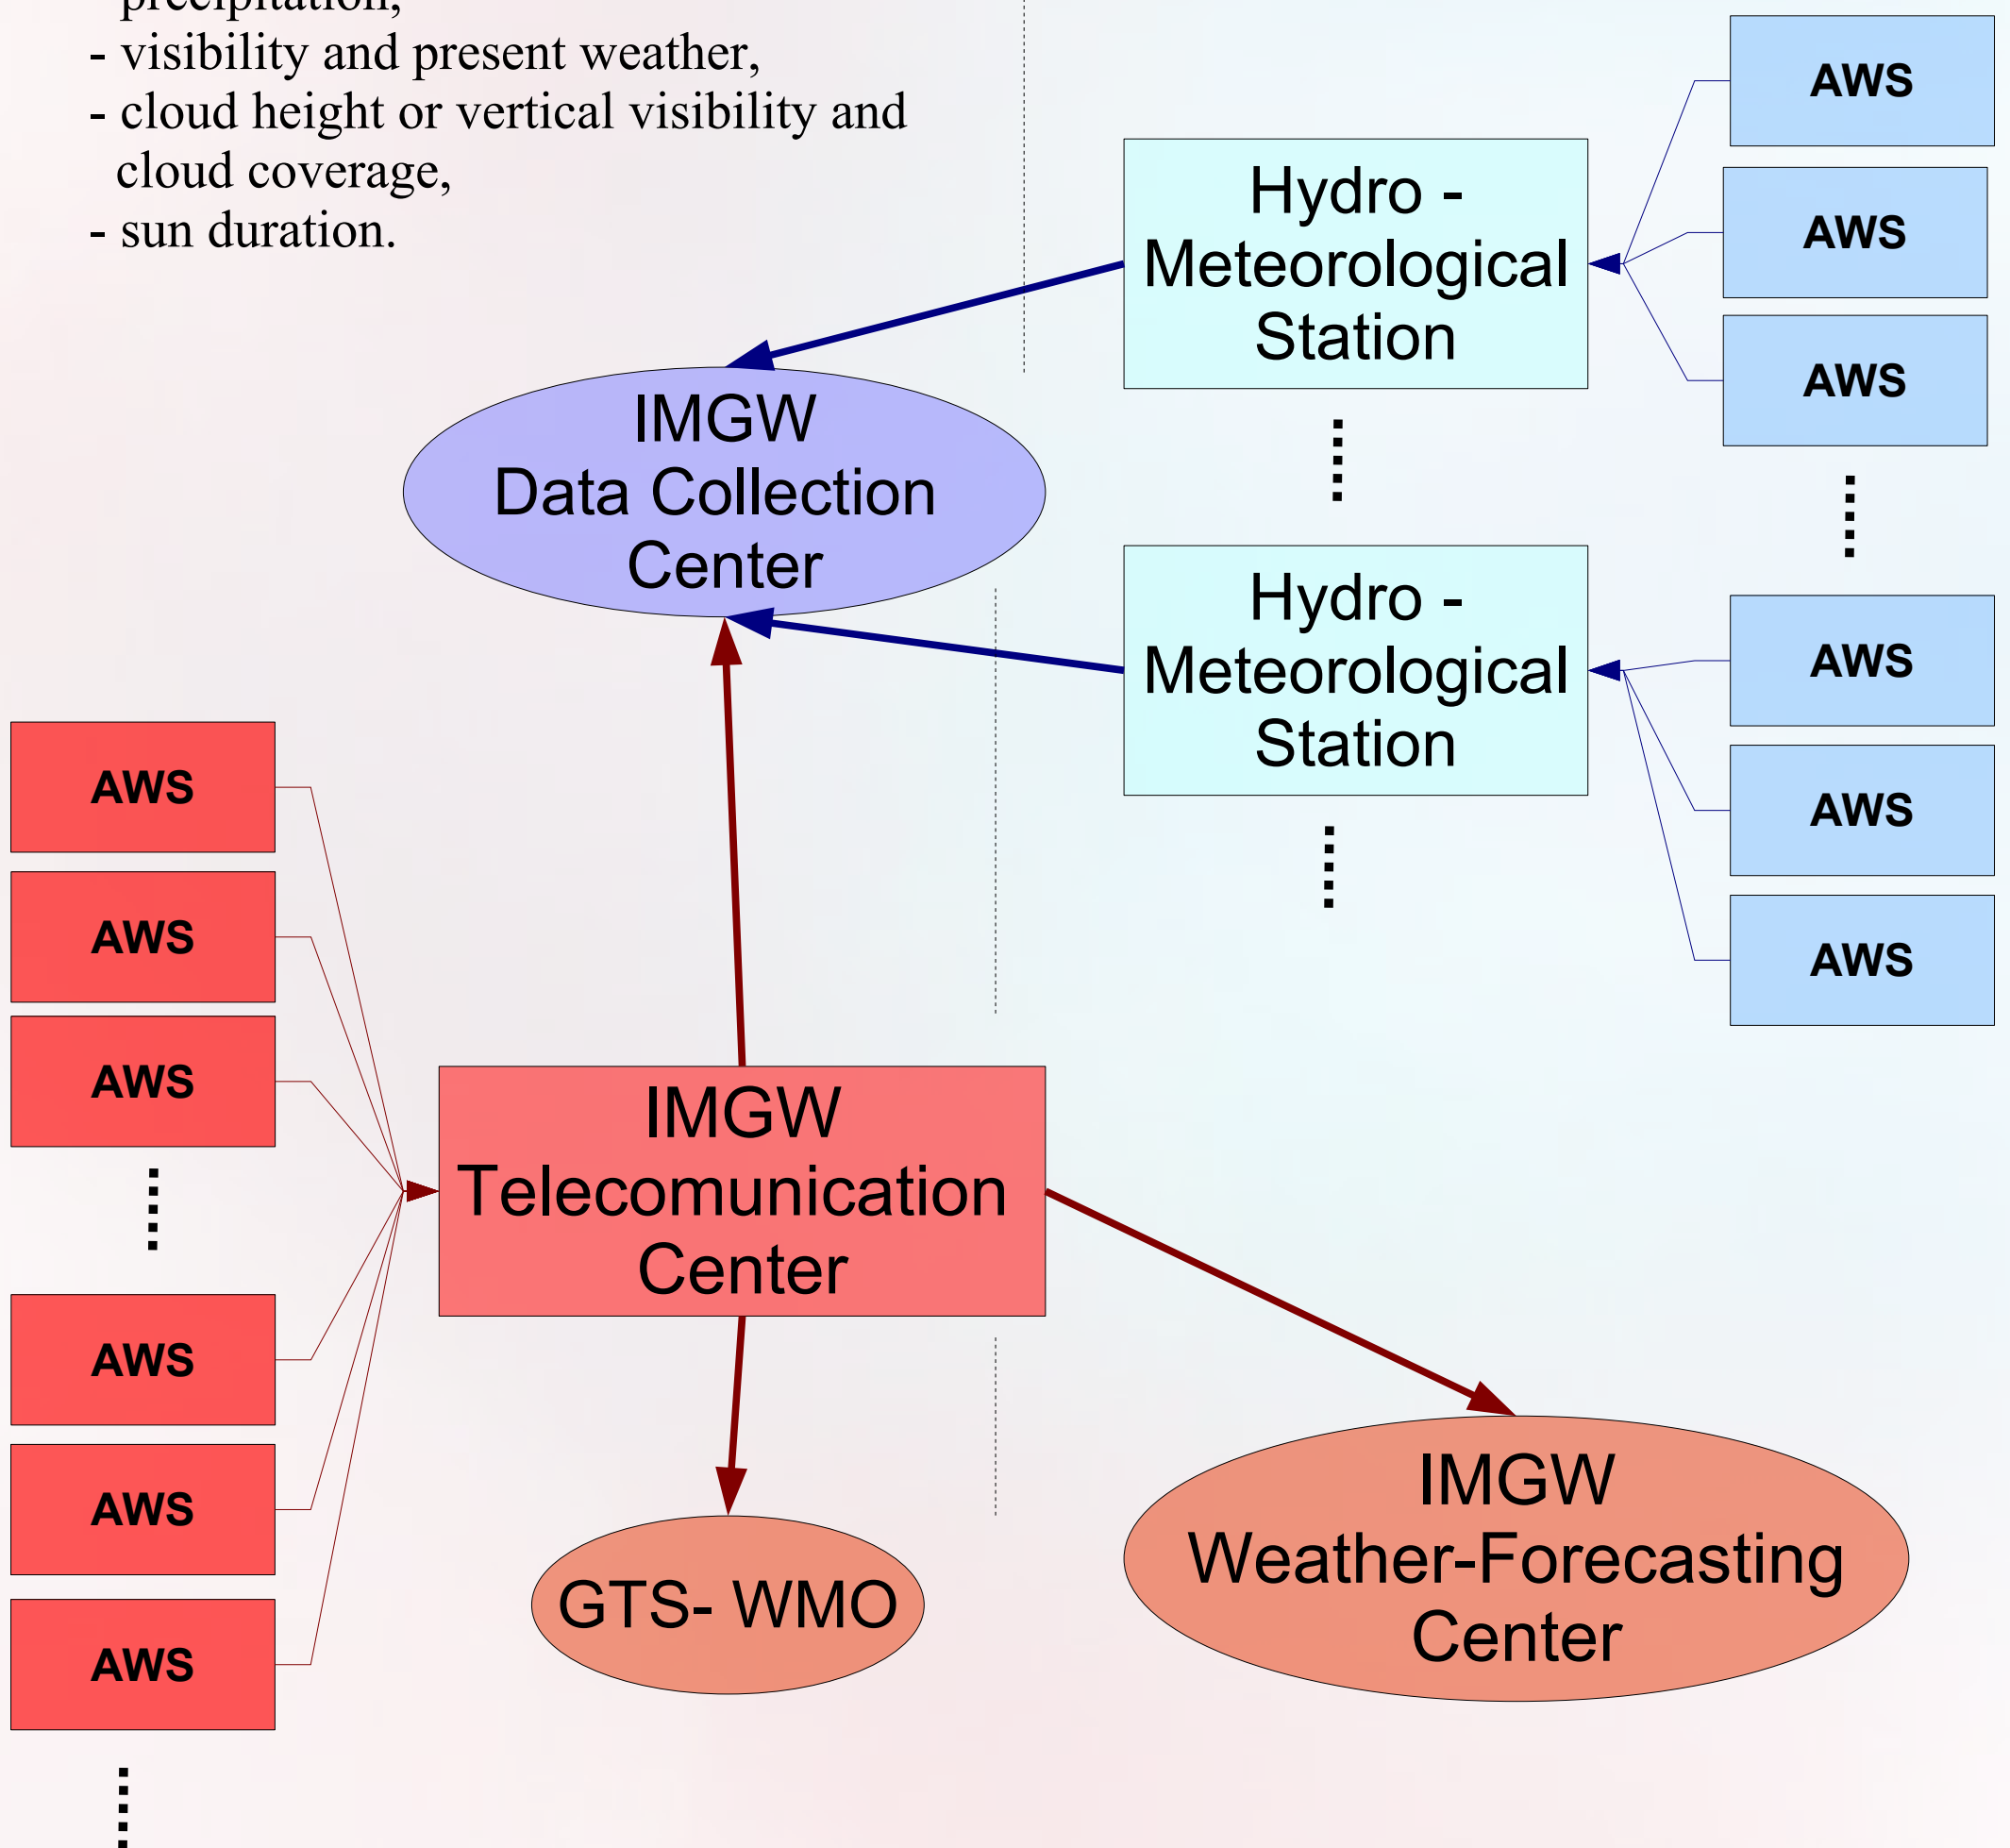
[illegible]
- visibility and present weather,
- cloud height or vertical visibility and cloud coverage,
- sun duration.

AWS
AWS
AWS

Hydro - Meteorological Station

IMGW
Data Collection Center

Hydro - Meteorological Station

AWS
AWS
AWS

AWS
AWS
AWS
AWS
AWS
AWS

IMGW
Telecomunication Center

GTS- WMO

IMGW
Weather-Forecasting Center